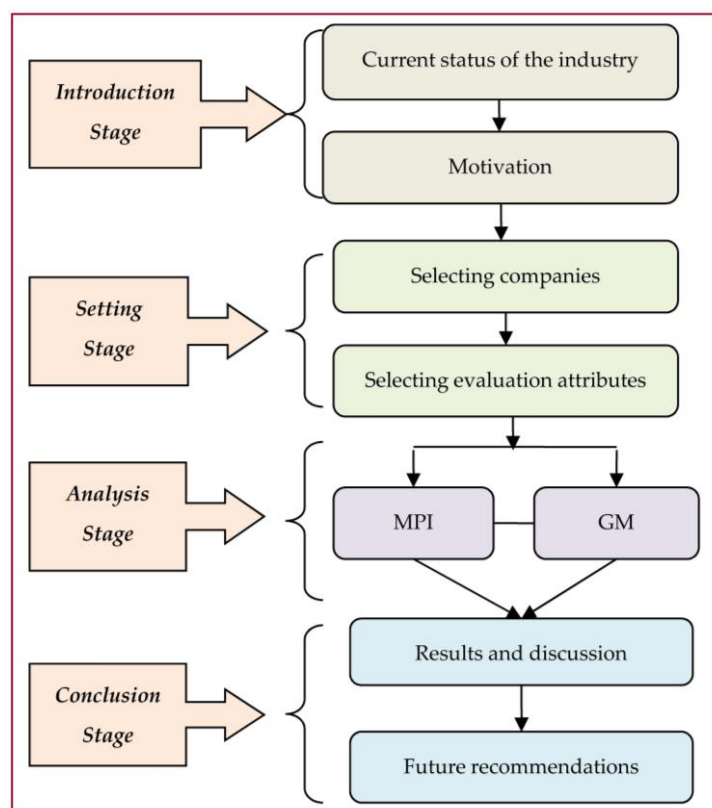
Introduction Stage

Current status of the industry

Motivation

Setting Stage

Selecting companies

Selecting evaluation attributes

Analysis Stage

MPI

GM

Conclusion Stage

Results and discussion

Future recommendations